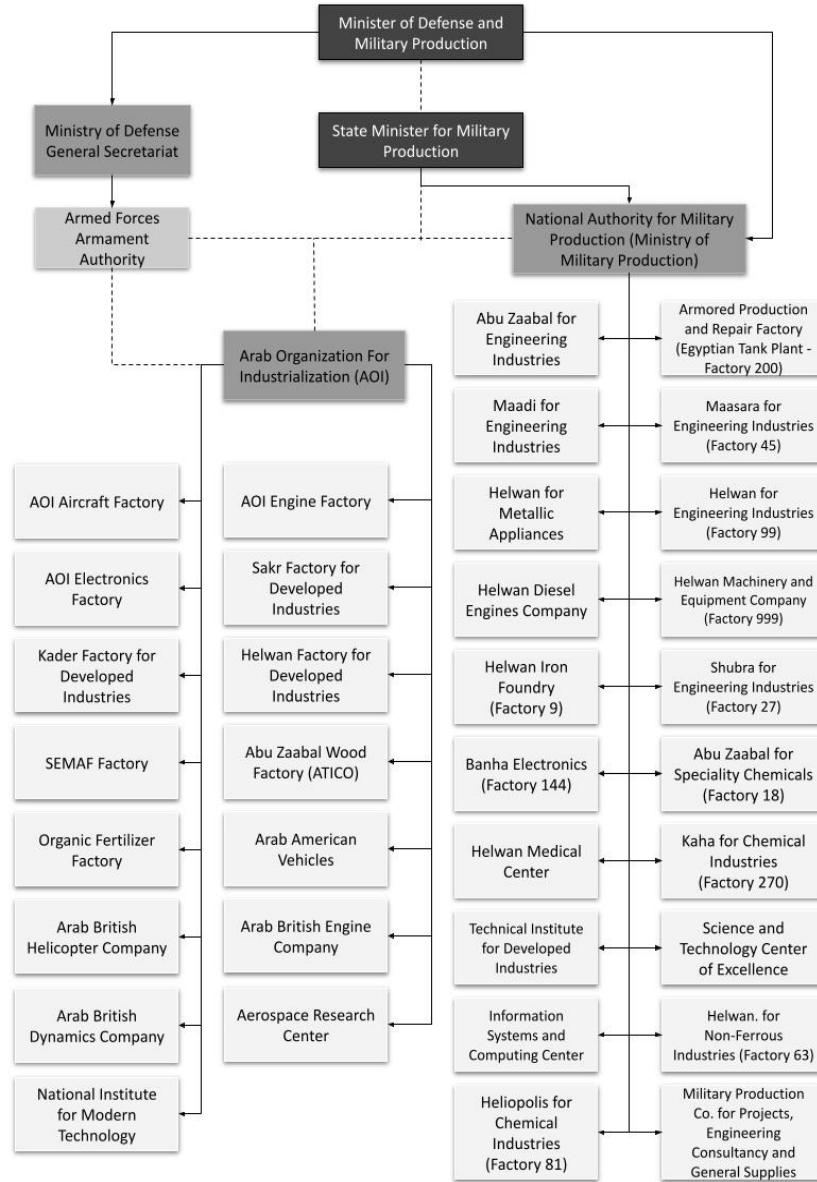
Minister of Defense and Military Production

Ministry of Defense General Secretariat

State Minister for Military Production

Armed Forces Armament Authority

National Authority for Military Production (Ministry of Military Production)

Arab Organization For Industrialization (AOI)

AOI Aircraft Factory

AOI Electronics Factory

Kader Factory for Developed Industries

SEMAF Factory

Organic Fertilizer Factory

Arab British Helicopter Company

Arab British Dynamics Company

National Institute for Modern Technology

AOI Engine Factory

Sakr Factory for Developed Industries

Helwan Factory for Developed Industries

Abu Zaabal Wood Factory (ATICO)

Arab American Vehicles

Arab British Engine Company

Aerospace Research Center

Abu Zaabal for Engineering Industries

Armored Production and Repair Factory (Egyptian Tank Plant - Factory 200)

Maadi for Engineering Industries

Maasara for Engineering Industries (Factory 45)

Helwan for Metallic Appliances

Helwan for Engineering Industries (Factory 99)

Helwan Diesel Engines Company

Helwan Machinery and Equipment Company (Factory 999)

Helwan Iron Foundry (Factory 9)

Shubra for Engineering Industries (Factory 27)

Banha Electronics (Factory 144)

Abu Zaabal for Speciality Chemicals (Factory 18)

Helwan Medical Center

Kaha for Chemical Industries (Factory 270)

Technical Institute for Developed Industries

Science and Technology Center of Excellence

Information Systems and Computing Center

Helwan. for Non-Ferrous Industries (Factory 63)

Heliopolis for Chemical Industries (Factory 81)

Military Production Co. for Projects, Engineering Consultancy and General Supplies